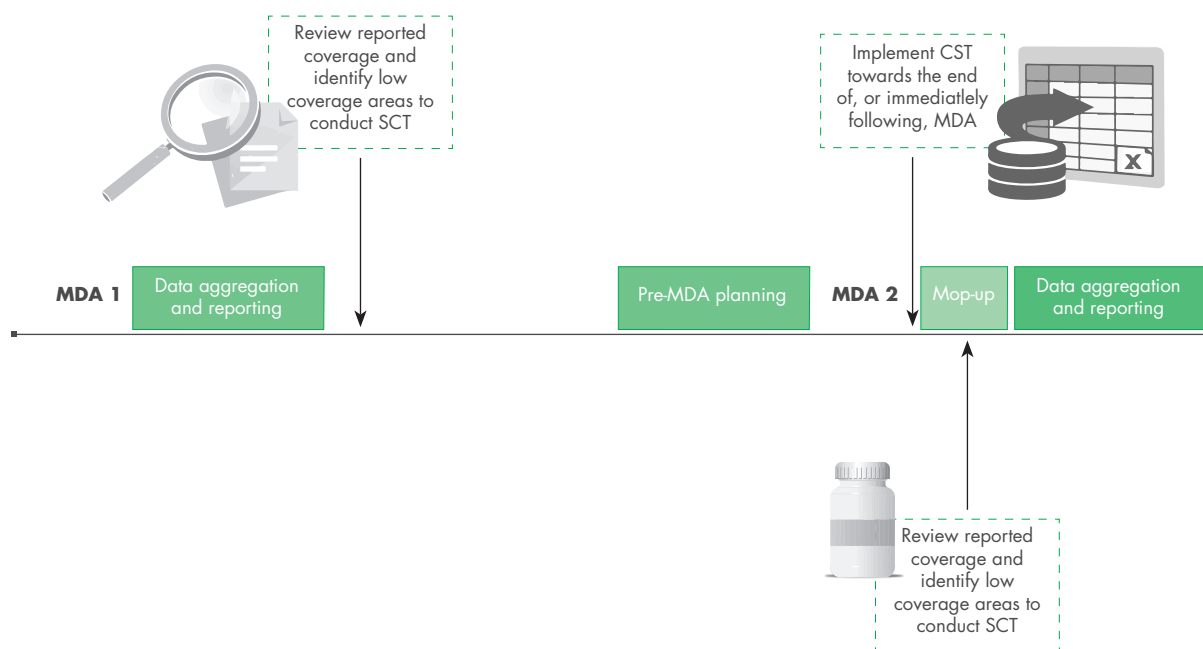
Review reported coverage and identify low coverage areas to conduct SCT

Implement CST towards the end of, or immediately following, MDA

X

MDA 1

Data aggregation and reporting

Pre-MDA planning

MDA 2

Mop-up

Data aggregation and reporting

Review reported coverage and identify low coverage areas to conduct SCT